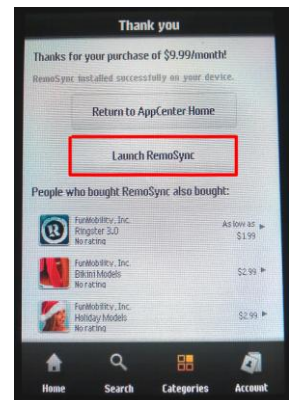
Thank you

Thanks for your purchase of $9.99/month!

RemoSync installed successfully on your device.

Return to AppCenter Home

Launch RemoSync

People who bought RemoSync also bought:

FunMobility, Inc.
Ringster 3.0
No rating
As low as
$1.99

FunMobility, Inc.
Bikini Models
No rating
$2.99

FunMobility, Inc.
Holiday Models
No rating
$2.99

Home
Search
Categories
Account